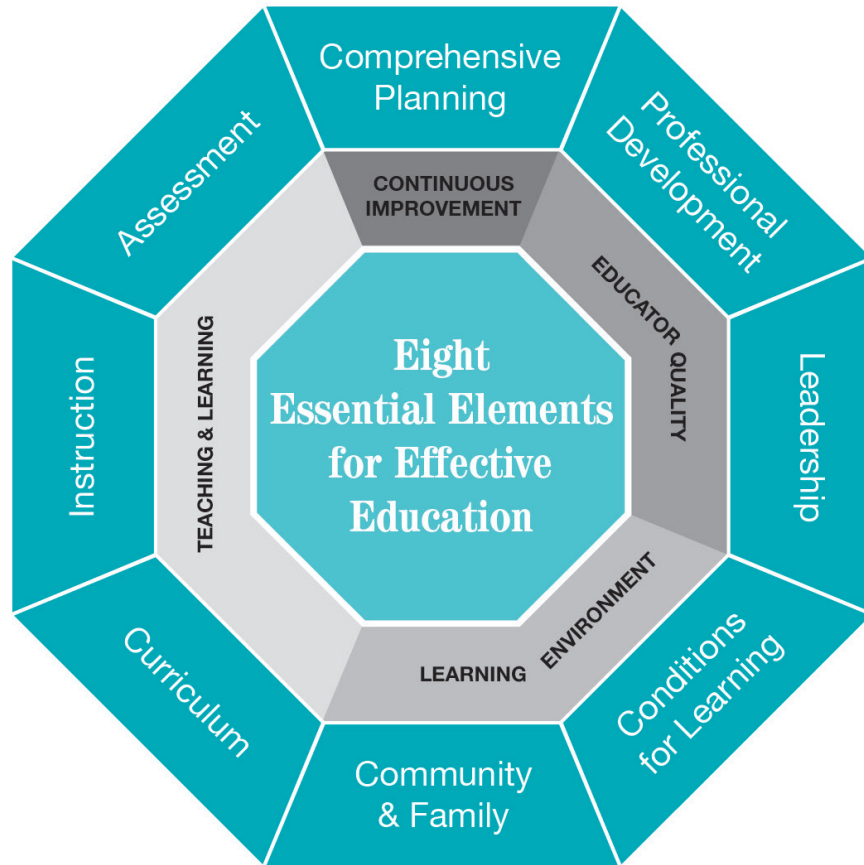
Comprehensive Planning

Professional Development

Leadership

Conditions for Learning

Community & Family

Curriculum

Instruction

Assessment

CONTINUOUS IMPROVEMENT

EDUCATOR QUALITY

LEARNING ENVIRONMENT

TEACHING & LEARNING

Eight Essential Elements for Effective Education